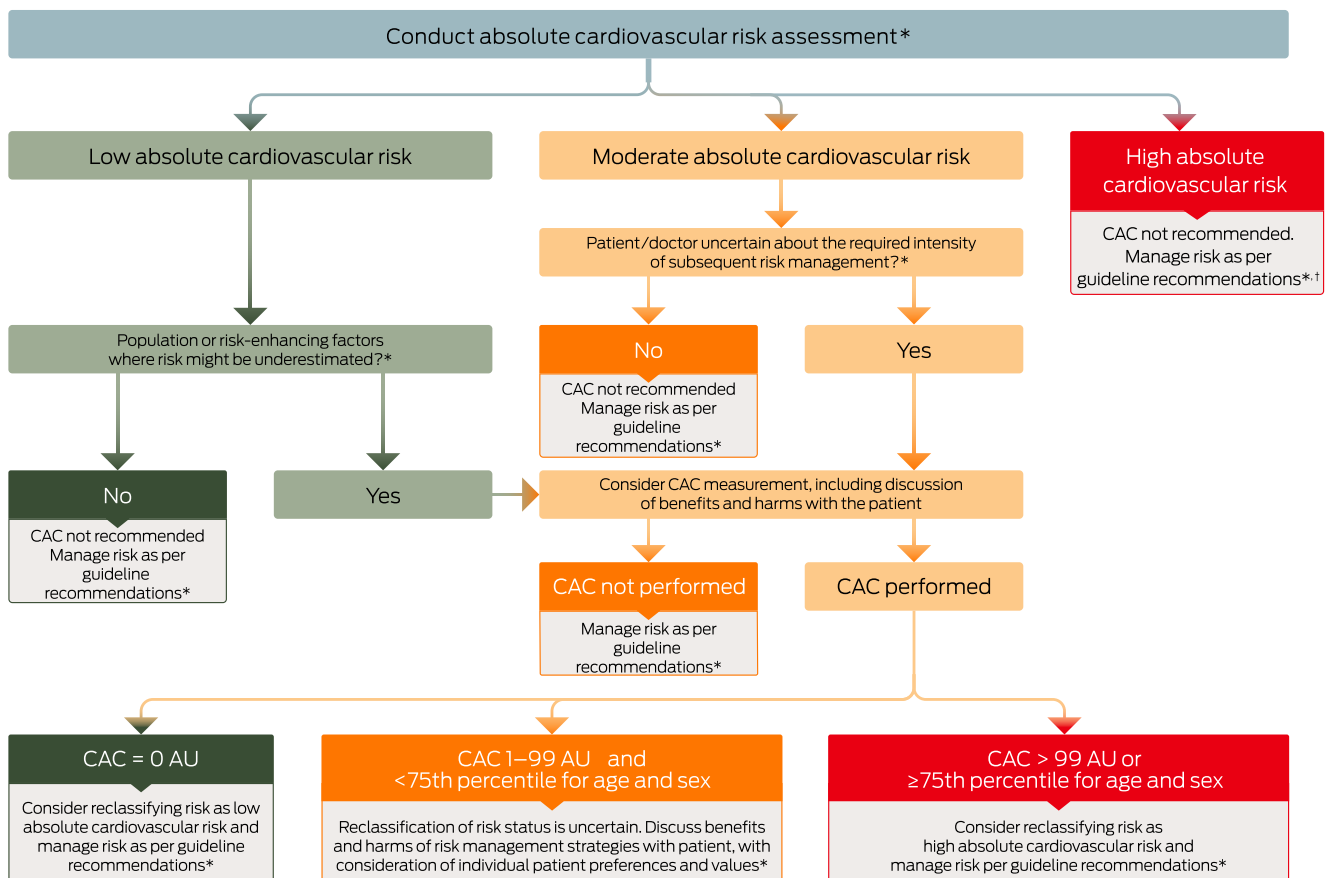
Conduct absolute cardiovascular risk assessment*

Low absolute cardiovascular risk

Moderate absolute cardiovascular risk

High absolute cardiovascular risk

CAC not recommended. Manage risk as per guideline recommendations*,†

Patient/doctor uncertain about the required intensity of subsequent risk management?*

Population or risk-enhancing factors where risk might be underestimated?*

No

CAC not recommended Manage risk as per guideline recommendations*

Yes

No

CAC not recommended Manage risk as per guideline recommendations*

Yes

Consider CAC measurement, including discussion of benefits and harms with the patient

CAC not performed

Manage risk as per guideline recommendations*

CAC performed

CAC = 0 AU

Consider reclassifying risk as low absolute cardiovascular risk and manage risk as per guideline recommendations*

CAC 1–99 AU and <75th percentile for age and sex

Reclassification of risk status is uncertain. Discuss benefits and harms of risk management strategies with patient, with consideration of individual patient preferences and values*

CAC > 99 AU or ≥75th percentile for age and sex

Consider reclassifying risk as high absolute cardiovascular risk and manage risk per guideline recommendations*